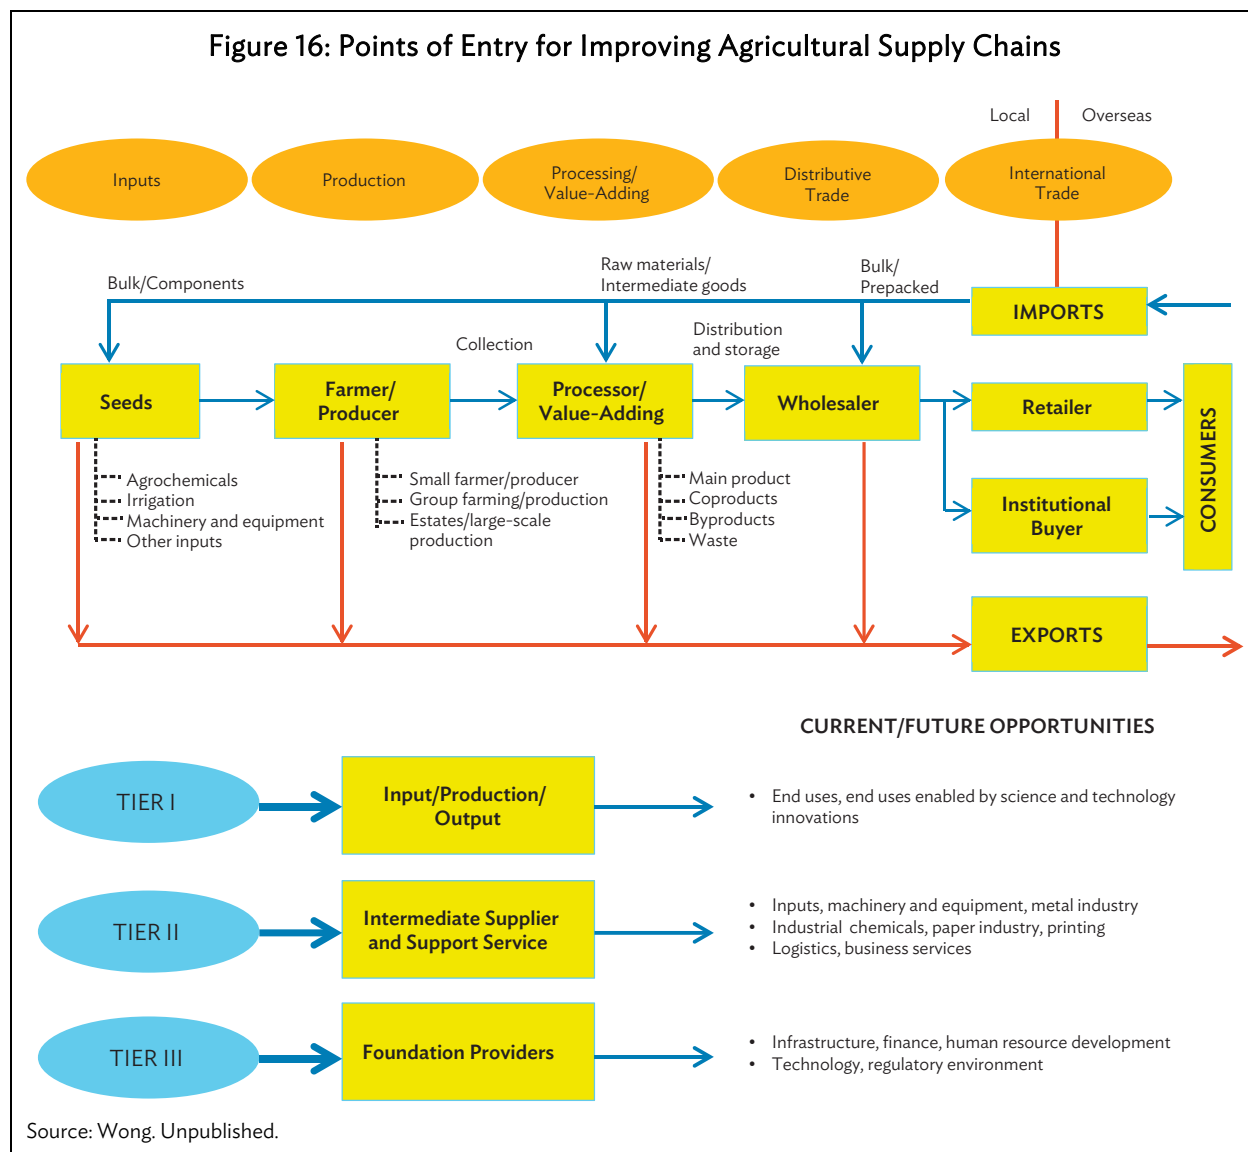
Figure 16: Points of Entry for Improving Agricultural Supply Chains

Local

Overseas

Inputs

Production

Processing/ Value-Adding

Distributive Trade

International Trade

Bulk/Components

Raw materials/ Intermediate goods

Bulk/ Prepacked

IMPORTS

Collection

Distribution and storage

Seeds

Farmer/ Producer

Processor/ Value-Adding

Wholesaler

Retailer

Institutional Buyer

CONSUMERS

Agrochemicals
Irrigation
Machinery and equipment
Other inputs

Small farmer/producer
Group farming/production
Estates/large-scale production

Main product
Coproducts
Byproducts
Waste

EXPORTS

CURRENT/FUTURE OPPORTUNITIES

TIER I

Input/Production/ Output

• End uses, end uses enabled by science and technology innovations

TIER II

Intermediate Supplier and Support Service

• Inputs, machinery and equipment, metal industry
• Industrial chemicals, paper industry, printing
• Logistics, business services

TIER III

Foundation Providers

• Infrastructure, finance, human resource development
• Technology, regulatory environment

Source: Wong. Unpublished.